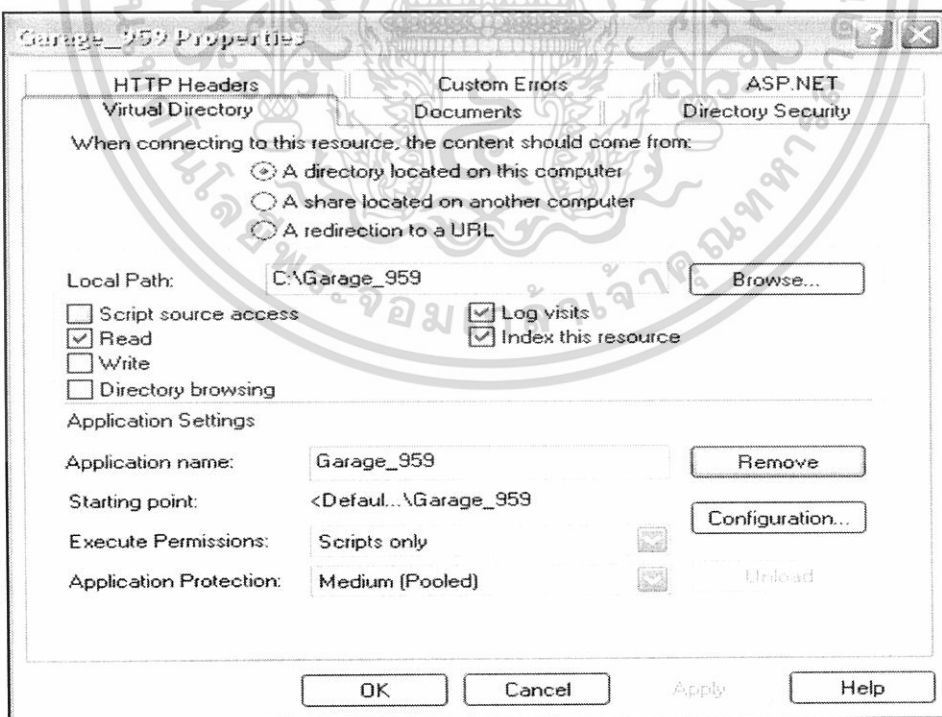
Garage_959 Properties

HTTP Headers | Custom Errors | ASP.NET
Virtual Directory | Documents | Directory Security

When connecting to this resource, the content should come from:
A directory located on this computer
A share located on another computer
A redirection to a URL

Local Path: C:\Garage_959 Browse...

Script source access
Read
Write
Directory browsing
Log visits
Index this resource

Application Settings

Application name: Garage_959 Remove
Starting point: <Defaul...\Garage_959 Configuration...
Execute Permissions: Scripts only
Application Protection: Medium (Pooled) Unload

OK Cancel Apply Help